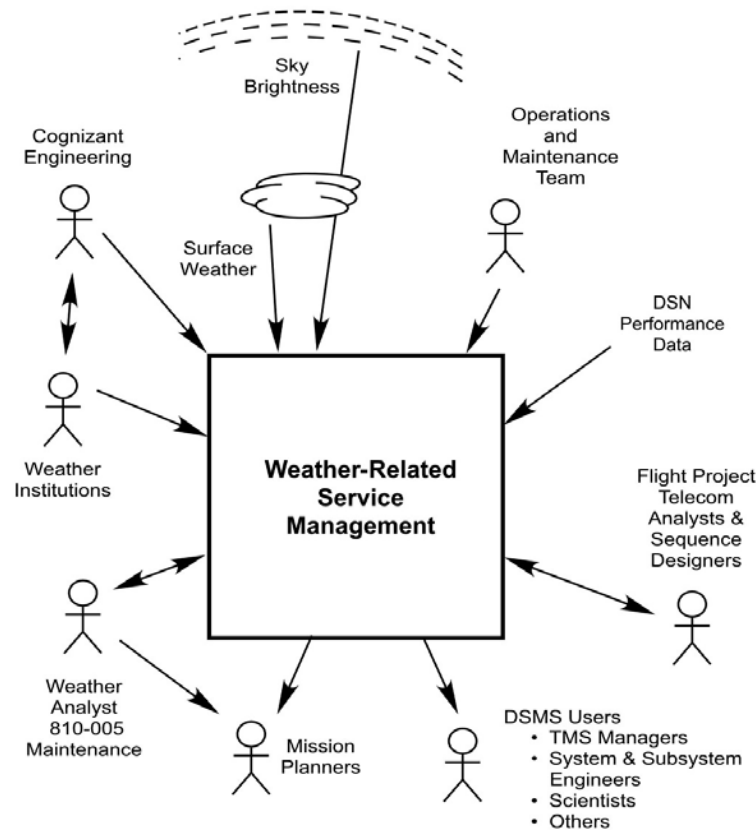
Sky Brightness

Cognizant Engineering

Operations and Maintenance Team

Surface Weather

DSN Performance Data

Weather Institutions

Weather-Related Service Management

Flight Project Telecom Analysts & Sequence Designers

Weather Analyst 810-005 Maintenance

Mission Planners

DSMS Users
• TMS Managers
• System & Subsystem Engineers
• Scientists
• Others